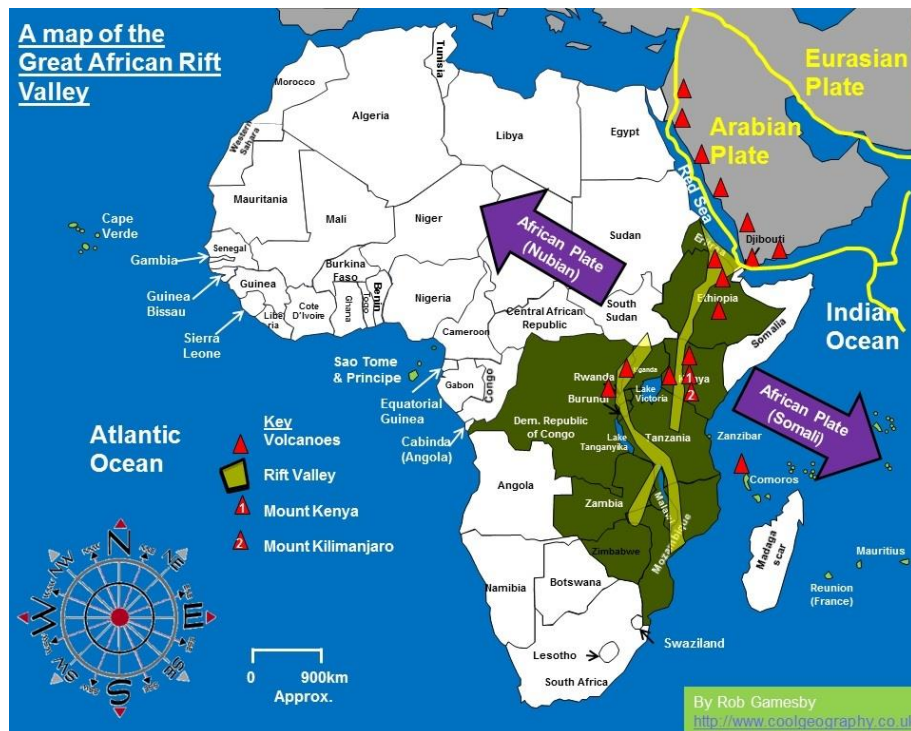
A map of the Great African Rift Valley

Eurasian Plate

Arabian Plate

Tunisia
Morocco
Algeria
Libya
Egypt
Western Sahara
Mauritania
Mali
Niger
Sudan
Red Sea
Eritrea
Djibouti
Cape Verde
Gambia
Senegal
Guinea Bissau
Guinea
Sierra Leone
Liberia
Cote D'Ivoire
Ghana
Burkina Faso
Togo
Benin
Nigeria
Cameroon
Central African Republic
South Sudan
Ethiopia
Somalia
African Plate (Nubian)
Indian Ocean
Sao Tome & Principe
Equatorial Guinea
Gabon
Congo
Cabinda (Angola)
Rwanda
Uganda
Kenya
Burundi
Lake Victoria
Dem. Republic of Congo
Lake Tanganyika
Tanzania
Zanzibar
African Plate (Somali)
Comoros
Atlantic Ocean
Key
Volcanoes
Rift Valley
1 Mount Kenya
2 Mount Kilimanjaro
Angola
Zambia
Malawi
Mozambique
Zimbabwe
Madagascar
Mauritius
Reunion (France)
Namibia
Botswana
Swaziland
Lesotho
South Africa
N
E
S
W
0 900km Approx.
By Rob Gamesby
http://www.coolgeography.co.u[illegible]